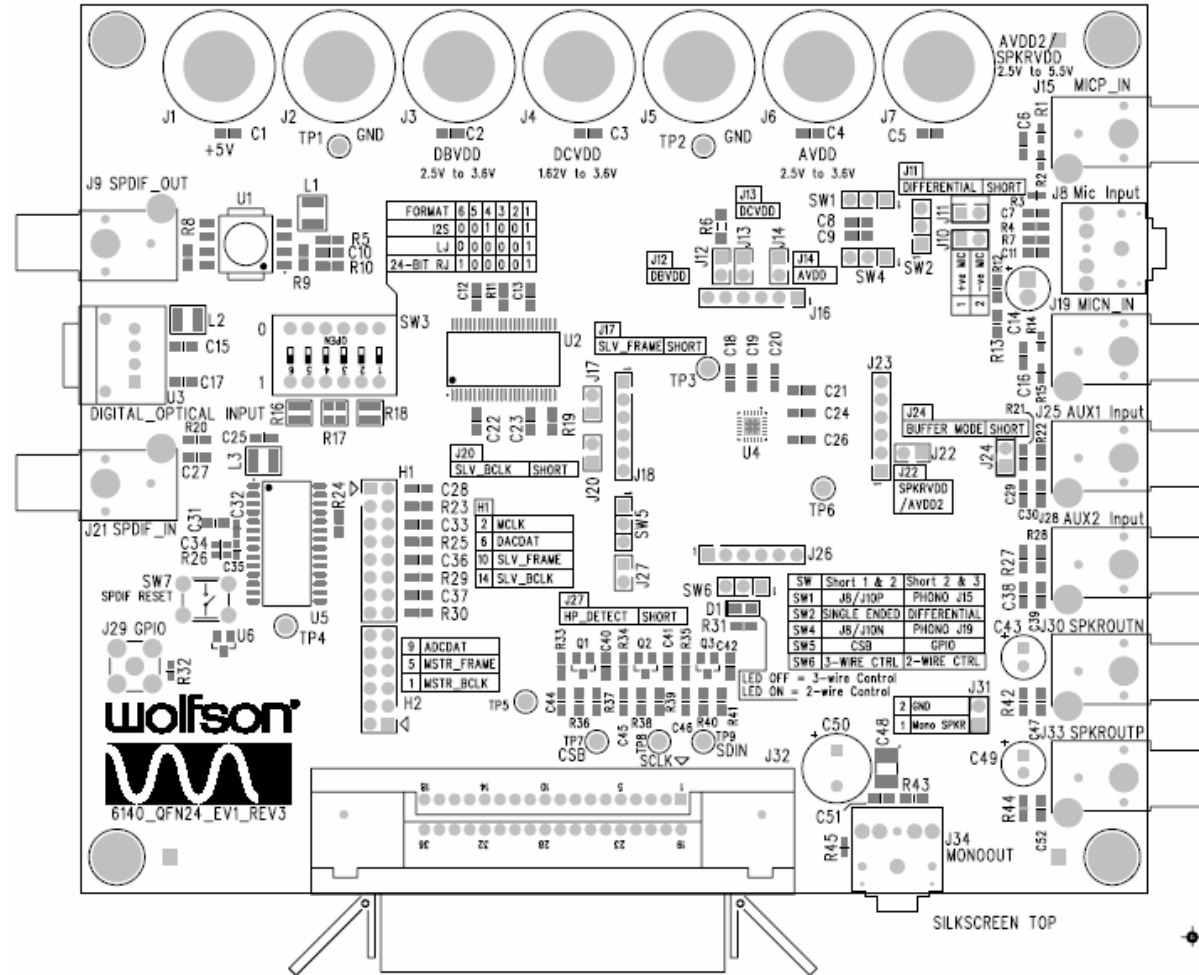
AVDD2/ SPKRVDD 2.5V to 5.5V

J1 J2 J3 J4 J5 J6 J7

+5V C1 TP1 GND C2 DBVDD 2.5V to 3.6V C3 DCVDD 1.62V to 3.6V TP2 GND C4 AVDD 2.5V to 3.6V C5

J15 MICP_IN C6 R1 R2

J9 SPDIF_OUT U1 L1 R8 R5 C10 R10 R9

| FORMAT | 6 | 5 | 4 | 3 | 2 | 1 |
|---|---|---|---|---|---|---|
| I2S | 0 | 0 | 1 | 0 | 0 | 1 |
| LJ | 0 | 0 | 0 | 0 | 0 | 1 |
| 24-BIT RJ | 1 | 0 | 0 | 0 | 0 | 1 |

J13 DCVDD R6 J12 J13 J14 J12 DBVDD J14 AVDD J16

SW1 C8 C9 SW4 J11 DIFFERENTIAL SHORT SW2 J11 J10 1 +ve MIC 2 -ve MIC R3 C7 R4 R7 C11 J8 Mic Input J19 MICN_IN R13 C14 R14

L2 C15 U3 C17 DIGITAL_OPTICAL 0 1 SW3 6 5 4 3 2 1 INPUT R16 R17 R18 C12 R11 C13 U2

J17 SLV_FRAME SHORT TP3 C18 C19 C20 C21 C24 C26 U4 J17 R19 C22 C23 J20 J18

J23 J24 BUFFER MODE SHORT J22 J22 SPKRVDD /AVDD2 C16 R15 R21 J25 AUX1 Input R22 J24 C29 C30 J28 AUX2 Input

R20 C27 C25 L3 J21 SPDIF_IN C31 C32 R24 C34 R26 C35 J20 SLV_BCLK SHORT TP6

H1 C28 R23 C33 R25 C36 R29 C37 R30

| H1 | |
|---|---|
| 2 | MCLK |
| 6 | DACDAT |
| 10 | SLV_FRAME |
| 14 | SLV_BCLK |

SW5 J27 1 J26

SW7 SPDIF RESET U6 U5 TP4 J29 GPIO R32

| 9 | ADCDAT |
|---|---|
| 5 | MSTR_FRAME |
| 1 | MSTR_BCLK |

H2

J27 HP_DETECT SHORT R33 Q1 C40 R34 Q2 C41 R35 Q3 C42 SW6 D1 R31

| SW | Short 1 & 2 | Short 2 & 3 |
|---|---|---|
| SW1 | J8/J10P | PHONO J15 |
| SW2 | SINGLE_ENDED | DIFFERENTIAL |
| SW4 | J8/J10N | PHONO J19 |
| SW5 | CSB | GPIO |
| SW6 | 3-WIRE CTRL | 2-WIRE CTRL |

LED OFF = 3-wire Control
LED ON = 2-wire Control

R28 R27 C38 C39 C43 J30 SPKROUTN R42 C47 J33 SPKROUTP C49 R44 C52

wolfson 6140_QFN24_EV1_REV3

TP5 C44 R36 R37 R39 C45 R38 TP8 C46 R40 TP9 R41 TP7 CSB SCLK SDIN

J31 2 GND 1 Mono SPKR C50 C48 R43 C51 J34 MONOOUT R45

J32 18 14 10 5 1 36 32 28 23 19

SILKSCREEN TOP